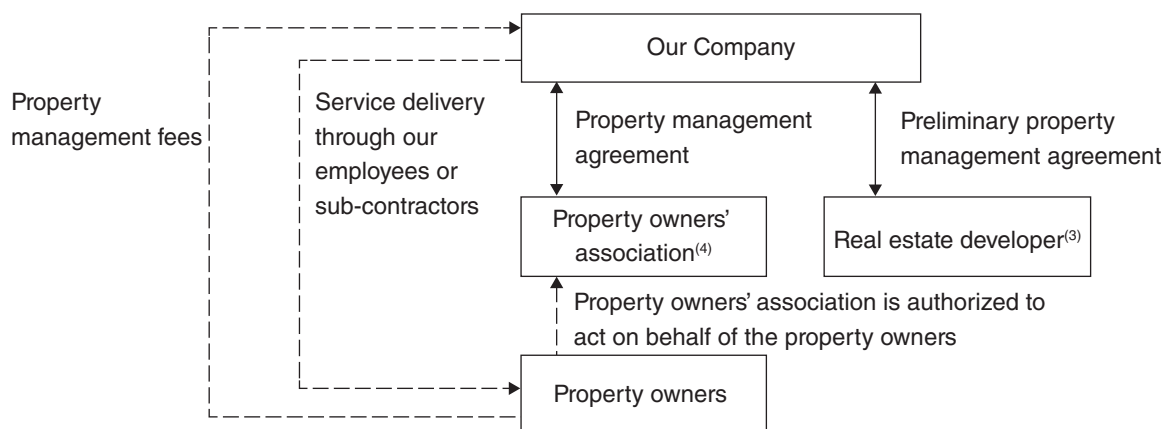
Our Company

Property management fees

Service delivery through our employees or sub-contractors

Property management agreement

Preliminary property management agreement

Property owners' association$^{(4)}$

Real estate developer$^{(3)}$

Property owners' association is authorized to act on behalf of the property owners

Property owners